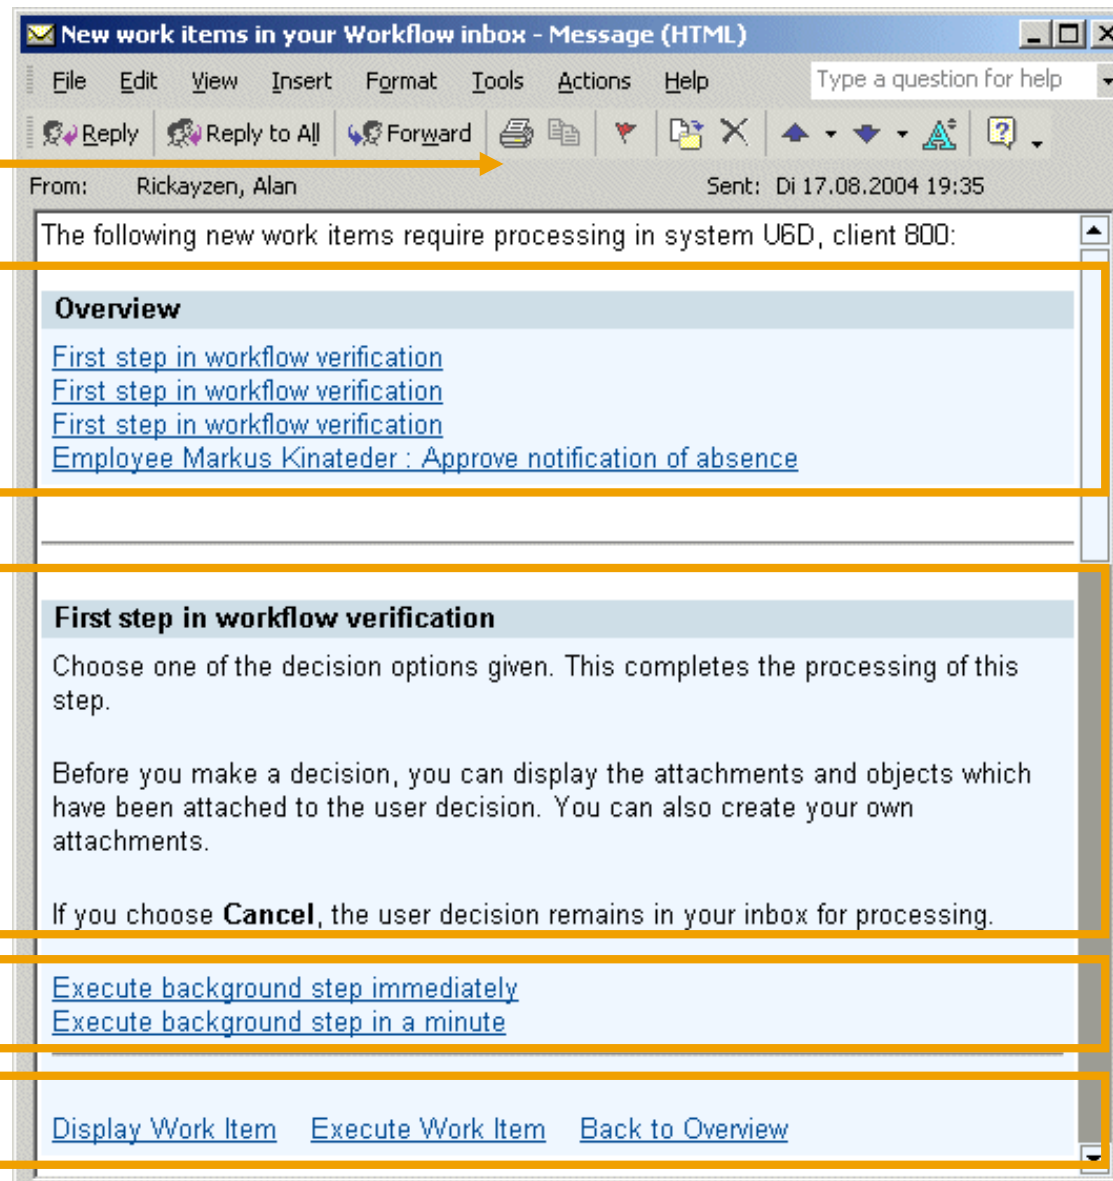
New work items in your Workflow inbox - Message (HTML)

File Edit View Insert Format Tools Actions Help Type a question for help

Reply Reply to All Forward

From: Rickayzen, Alan Sent: Di 17.08.2004 19:35

The following new work items require processing in system U6D, client 800:

Overview

First step in workflow verification
First step in workflow verification
First step in workflow verification
Employee Markus Kinateder : Approve notification of absence

First step in workflow verification

Choose one of the decision options given. This completes the processing of this step.

Before you make a decision, you can display the attachments and objects which have been attached to the user decision. You can also create your own attachments.

If you choose **Cancel**, the user decision remains in your inbox for processing.

Execute background step immediately
Execute background step in a minute

Display Work Item Execute Work Item Back to Overview